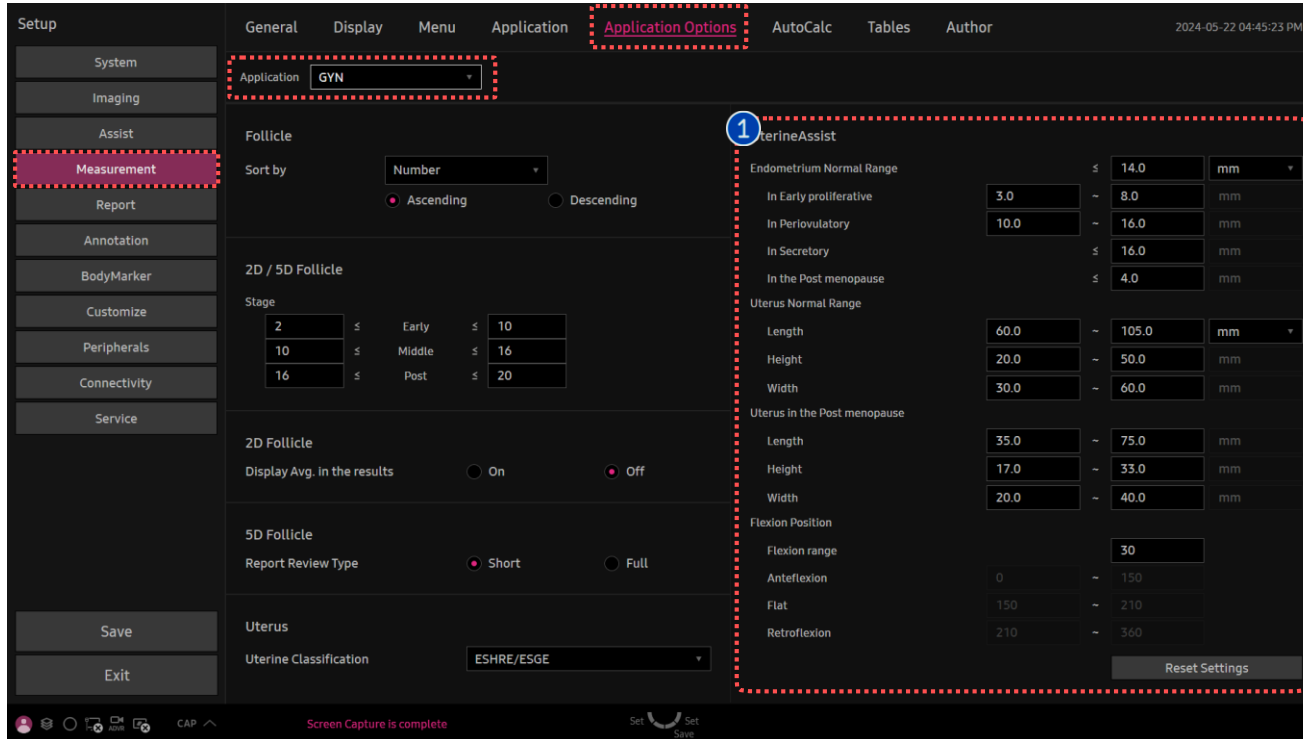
Setup

System
Imaging
Assist
Measurement
Report
Annotation
BodyMarker
Customize
Peripherals
Connectivity
Service

Save
Exit

General Display Menu Application Application Options AutoCalc Tables Author 2024-05-22 04:45:23 PM

Application GYN

Follicle
Sort by Number
Ascending Descending

2D / 5D Follicle
Stage

| 2 | ≤ | Early | ≤ | 10 |
|---|---|---|---|---|
| 10 | ≤ | Middle | ≤ | 16 |
| 16 | ≤ | Post | ≤ | 20 |

2D Follicle
Display Avg. in the results On Off

5D Follicle
Report Review Type Short Full

Uterus
Uterine Classification ESHRE/ESGE

1 UterineAssist

| Endometrium Normal Range | | ≤ | 14.0 | mm |
|---|---|---|---|---|
| In Early proliferative | 3.0 | ~ | 8.0 | mm |
| In Periovulatory | 10.0 | ~ | 16.0 | mm |
| In Secretory | | ≤ | 16.0 | mm |
| In the Post menopause | | ≤ | 4.0 | mm |
| Uterus Normal Range | | | | |
| Length | 60.0 | ~ | 105.0 | mm |
| Height | 20.0 | ~ | 50.0 | mm |
| Width | 30.0 | ~ | 60.0 | mm |
| Uterus in the Post menopause | | | | |
| Length | 35.0 | ~ | 75.0 | mm |
| Height | 17.0 | ~ | 33.0 | mm |
| Width | 20.0 | ~ | 40.0 | mm |
| Flexion Position | | | | |
| Flexion range | | | 30 | |
| Anteflexion | 0 | ~ | 150 | |
| Flat | 150 | ~ | 210 | |
| Retroflexion | 210 | ~ | 360 | |

Reset Settings

CAP Screen Capture is complete Set Set Save